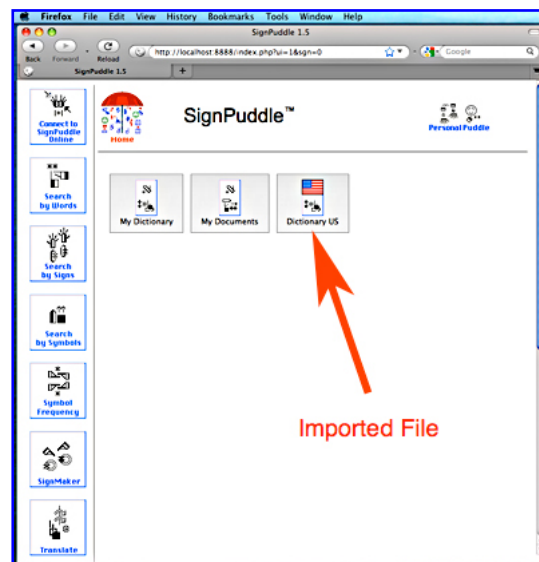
Firefox File Edit View History Bookmarks Tools Window Help

SignPuddle 1.5

Back Forward Reload

http://localhost:8888/index.php?ui=1&sgn=0

Google

SignPuddle 1.5

+

Connect to SignPuddle Online

Search by Words

Search by Signs

Search by Symbols

Symbol Frequency

SignMaker

Translate

Home

SignPuddle™

Personal Puddle

My Dictionary

My Documents

Dictionary US

Imported File